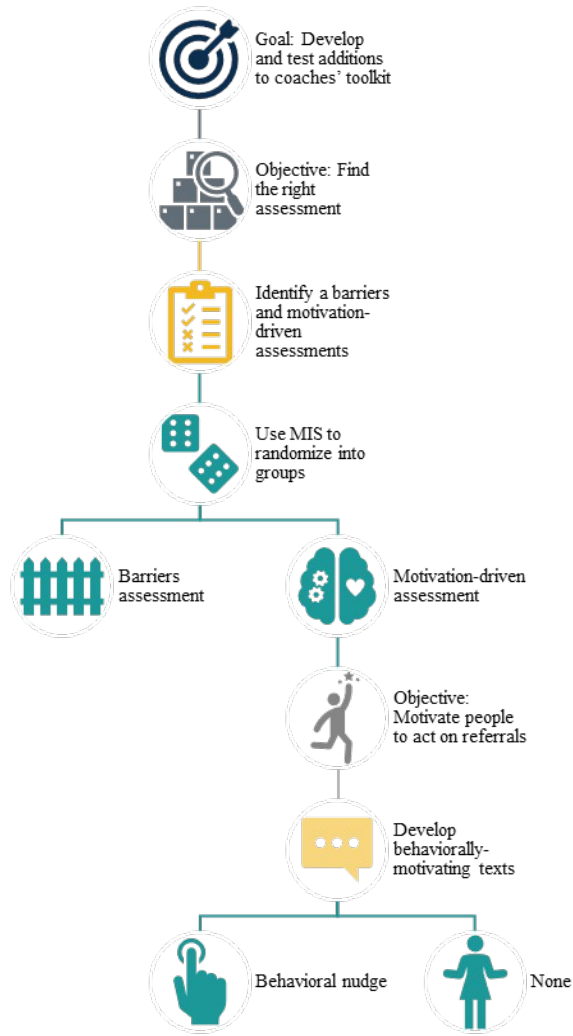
Goal: Develop and test additions to coaches' toolkit

Objective: Find the right assessment

Identify a barriers and motivation-driven assessments

Use MIS to randomize into groups

Barriers assessment

Motivation-driven assessment

Objective: Motivate people to act on referrals

Develop behaviorally-motivating texts

Behavioral nudge

None